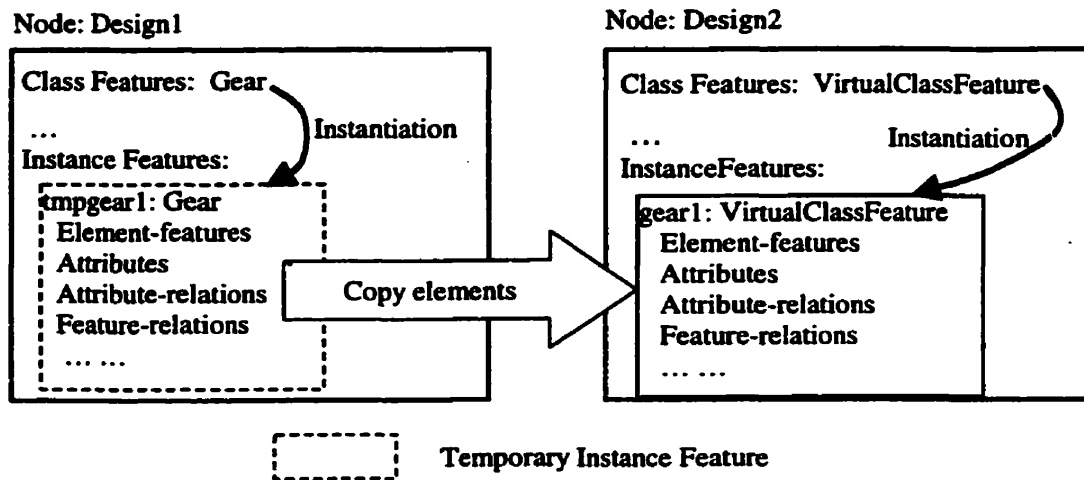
Node: Design1

Class Features: Gear

...

Instantiation

Instance Features:

tmpgear1: Gear
Element-features
Attributes
Attribute-relations
Feature-relations
... ...

Copy elements

Node: Design2

Class Features: VirtualClassFeature

...

Instantiation

InstanceFeatures:

gear1: VirtualClassFeature
Element-features
Attributes
Attribute-relations
Feature-relations
... ...

Temporary Instance Feature